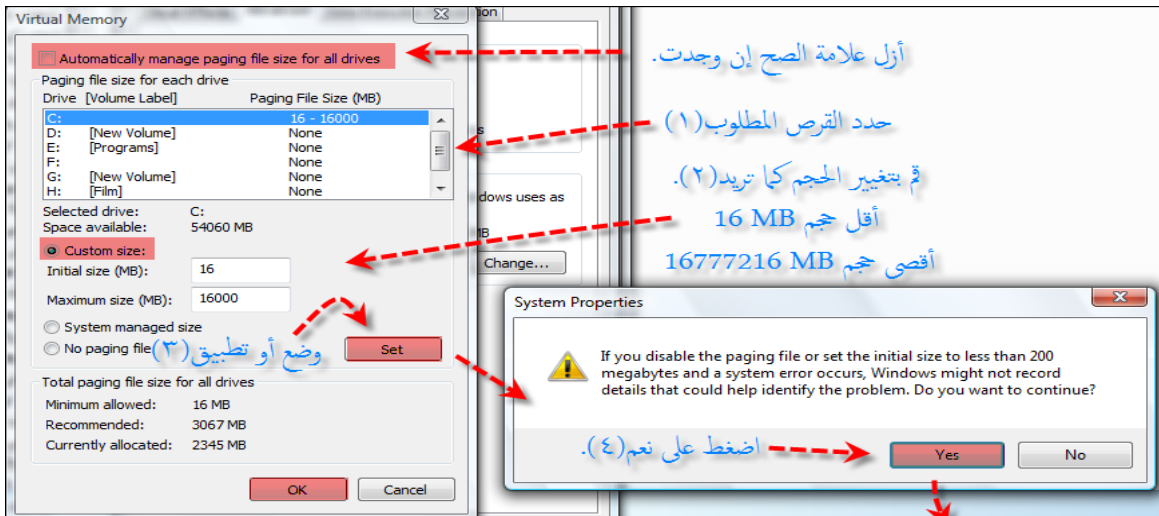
Virtual Memory

Automatically manage paging file size for all drives

Paging file size for each drive

| Drive [Volume Label] | Paging File Size (MB) |
|---|---|
| C: | 16 - 16000 |
| D: [New Volume] | None |
| E: [Programs] | None |
| F: | None |
| G: [New Volume] | None |
| H: [Film] | None |

Selected drive: C:
Space available: 54060 MB

Custom size:
Initial size (MB): 16
Maximum size (MB): 16000

System managed size
No paging file

Set

Total paging file size for all drives
Minimum allowed: 16 MB
Recommended: 3067 MB
Currently allocated: 2345 MB

OK Cancel

tion
s
dows uses as
B
Change...

أزل علامة الصح إن وجدت.

حدد القرص المطلوب(١)

قم بتغيير الحجم كما تريد(٢).
أقل حجم 16 MB
أقصى حجم 16777216 MB

وضع أو تطبيق(٣)

System Properties

If you disable the paging file or set the initial size to less than 200 megabytes and a system error occurs, Windows might not record details that could help identify the problem. Do you want to continue?

اضغط على نعم(٤).

Yes No